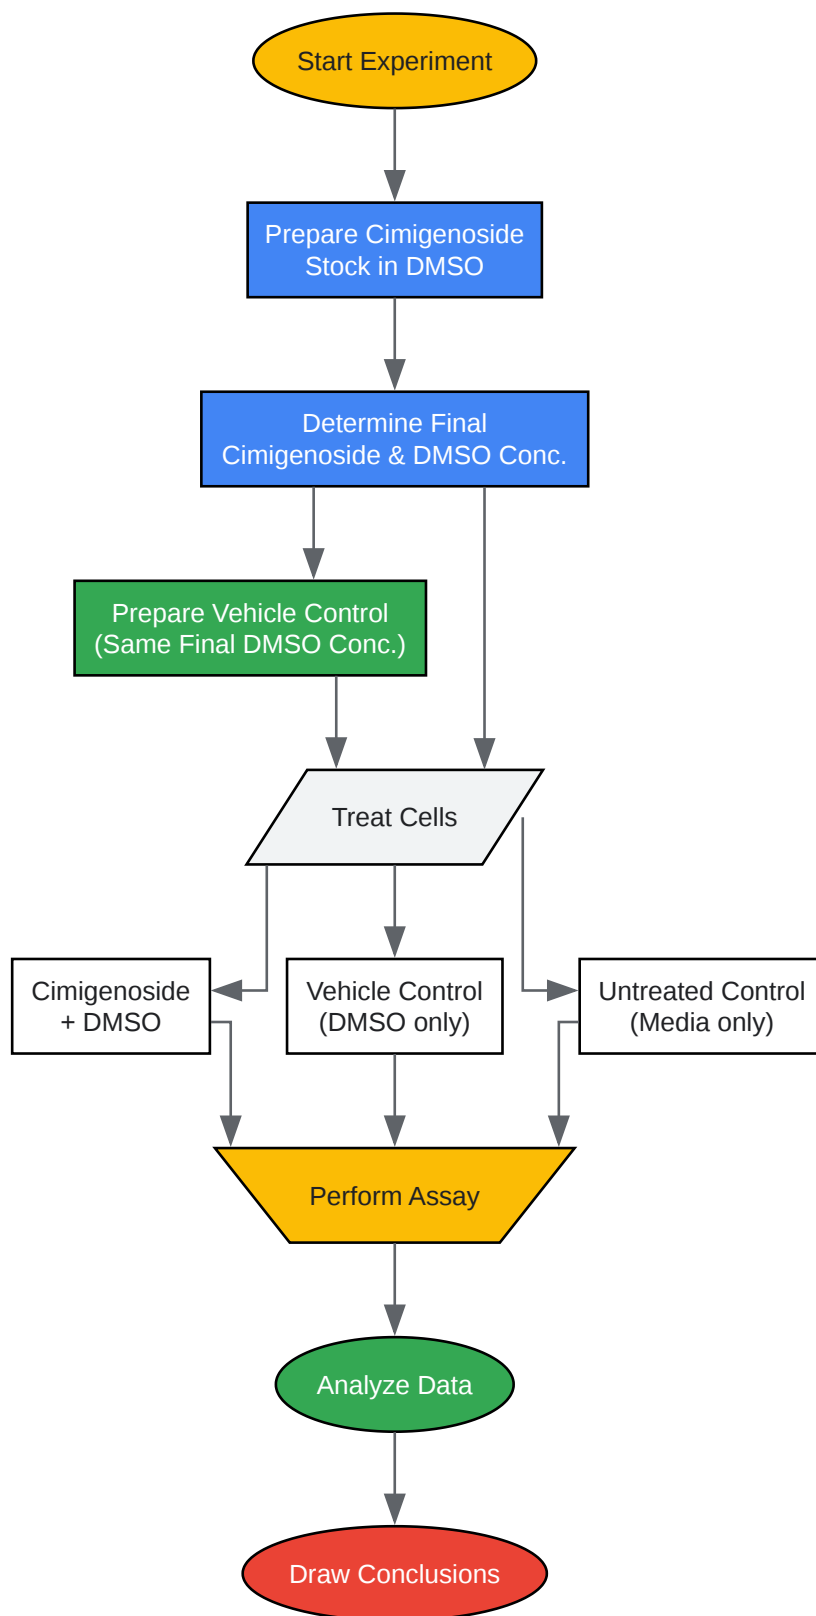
Start Experiment

Prepare Cimigenoside Stock in DMSO

Determine Final Cimigenoside & DMSO Conc.

Prepare Vehicle Control (Same Final DMSO Conc.)

Treat Cells

Cimigenoside + DMSO

Vehicle Control (DMSO only)

Untreated Control (Media only)

Perform Assay

Analyze Data

Draw Conclusions